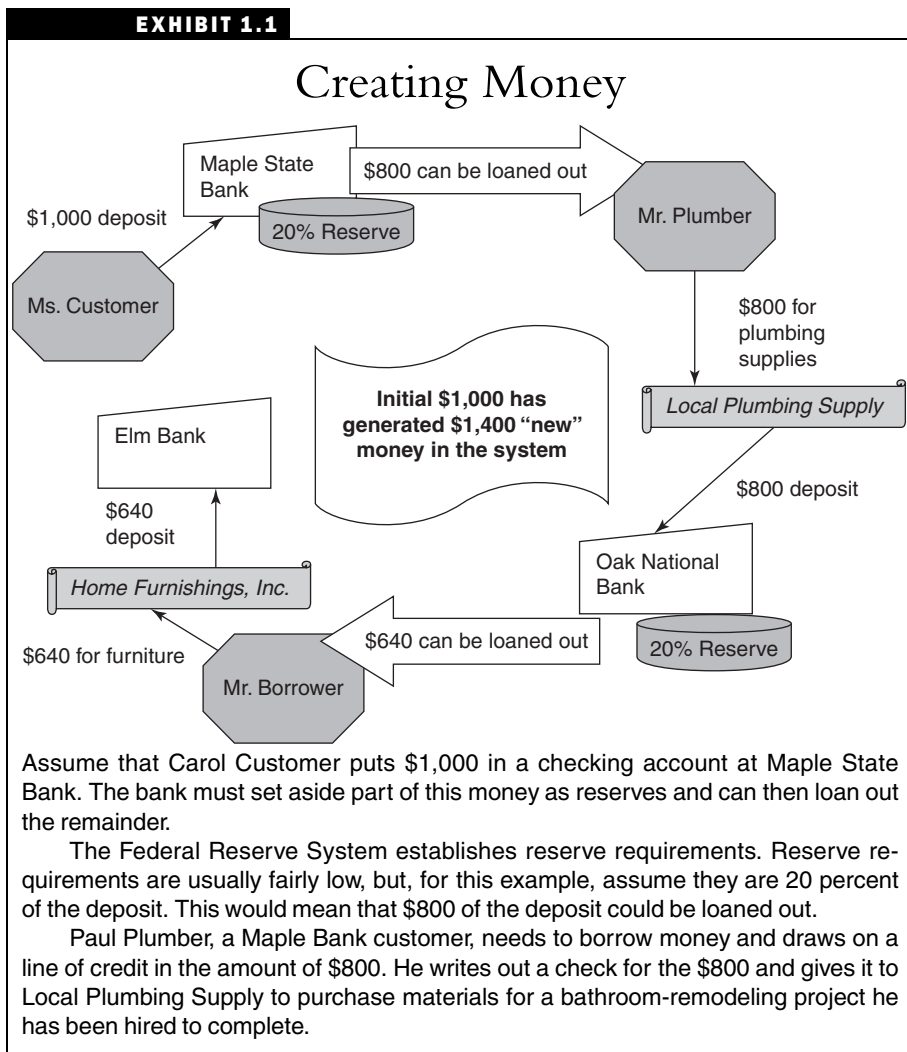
EXHIBIT 1.1

Creating Money

Maple State Bank

\$800 can be loaned out

\$1,000 deposit

20% Reserve

Mr. Plumber

Ms. Customer

\$800 for plumbing supplies

Initial \$1,000 has generated \$1,400 "new" money in the system

Local Plumbing Supply

Elm Bank

\$800 deposit

\$640 deposit

Oak National Bank

Home Furnishings, Inc.

\$640 can be loaned out

\$640 for furniture

20% Reserve

Mr. Borrower

Assume that Carol Customer puts \$1,000 in a checking account at Maple State Bank. The bank must set aside part of this money as reserves and can then loan out the remainder.

The Federal Reserve System establishes reserve requirements. Reserve requirements are usually fairly low, but, for this example, assume they are 20 percent of the deposit. This would mean that \$800 of the deposit could be loaned out.

Paul Plumber, a Maple Bank customer, needs to borrow money and draws on a line of credit in the amount of \$800. He writes out a check for the \$800 and gives it to Local Plumbing Supply to purchase materials for a bathroom-remodeling project he has been hired to complete.